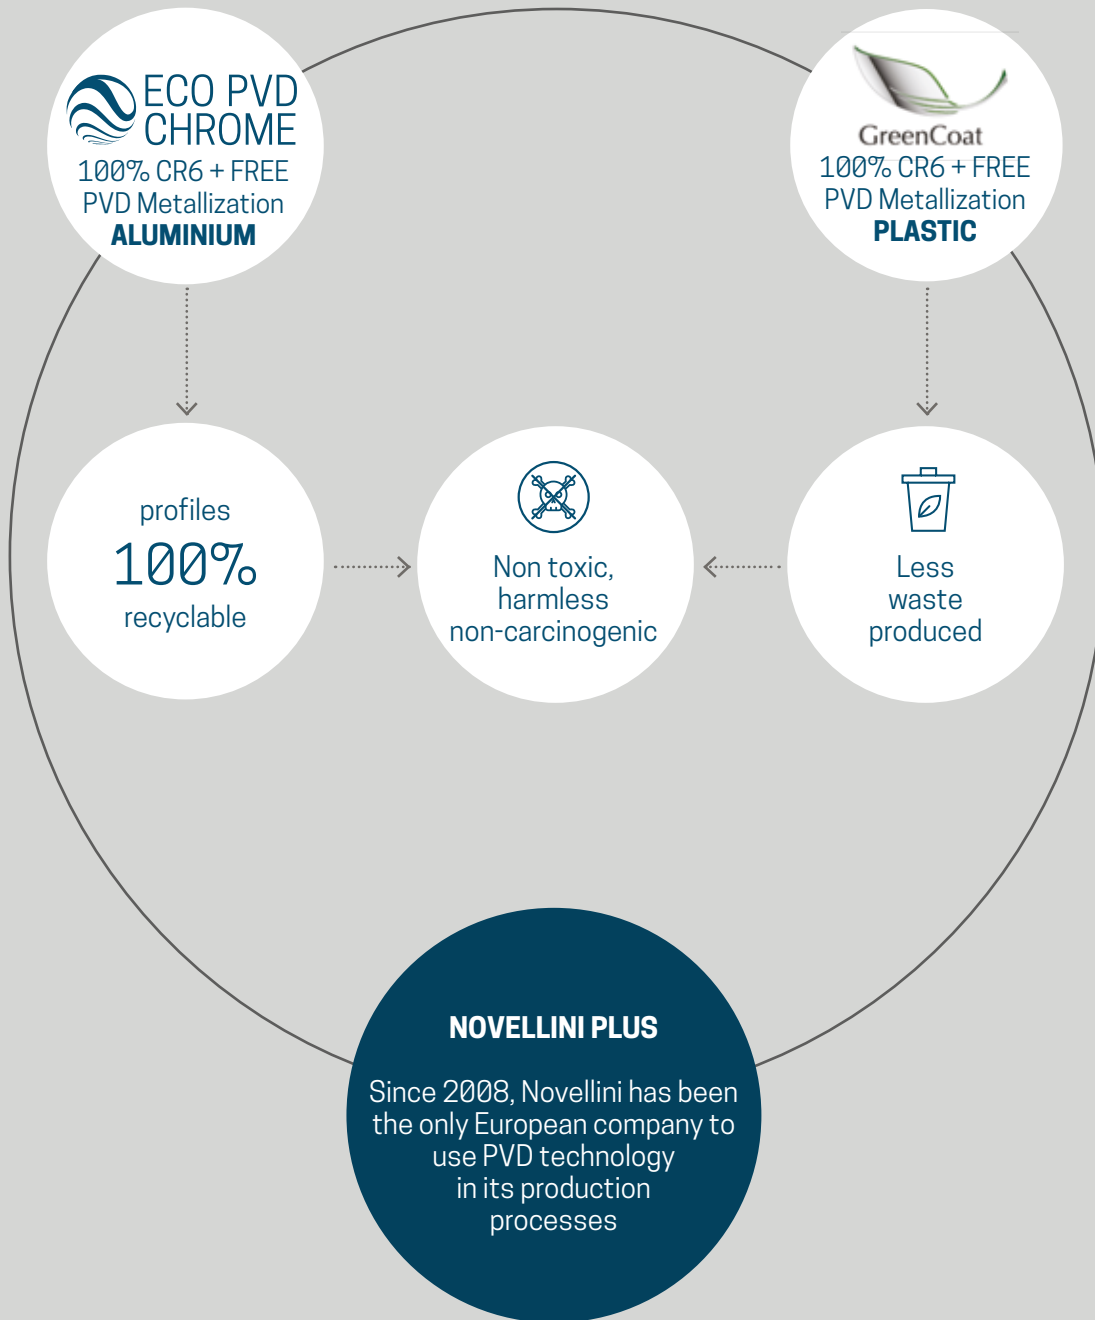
ECO PVD CHROME
100% CR6 + FREE
PVD Metallization
ALUMINIUM

GreenCoat
100% CR6 + FREE
PVD Metallization
PLASTIC

profiles
100%
recyclable

Non toxic,
harmless
non-carcinogenic

Less
waste
produced

NOVELLINI PLUS

Since 2008, Novellini has been the only European company to use PVD technology in its production processes